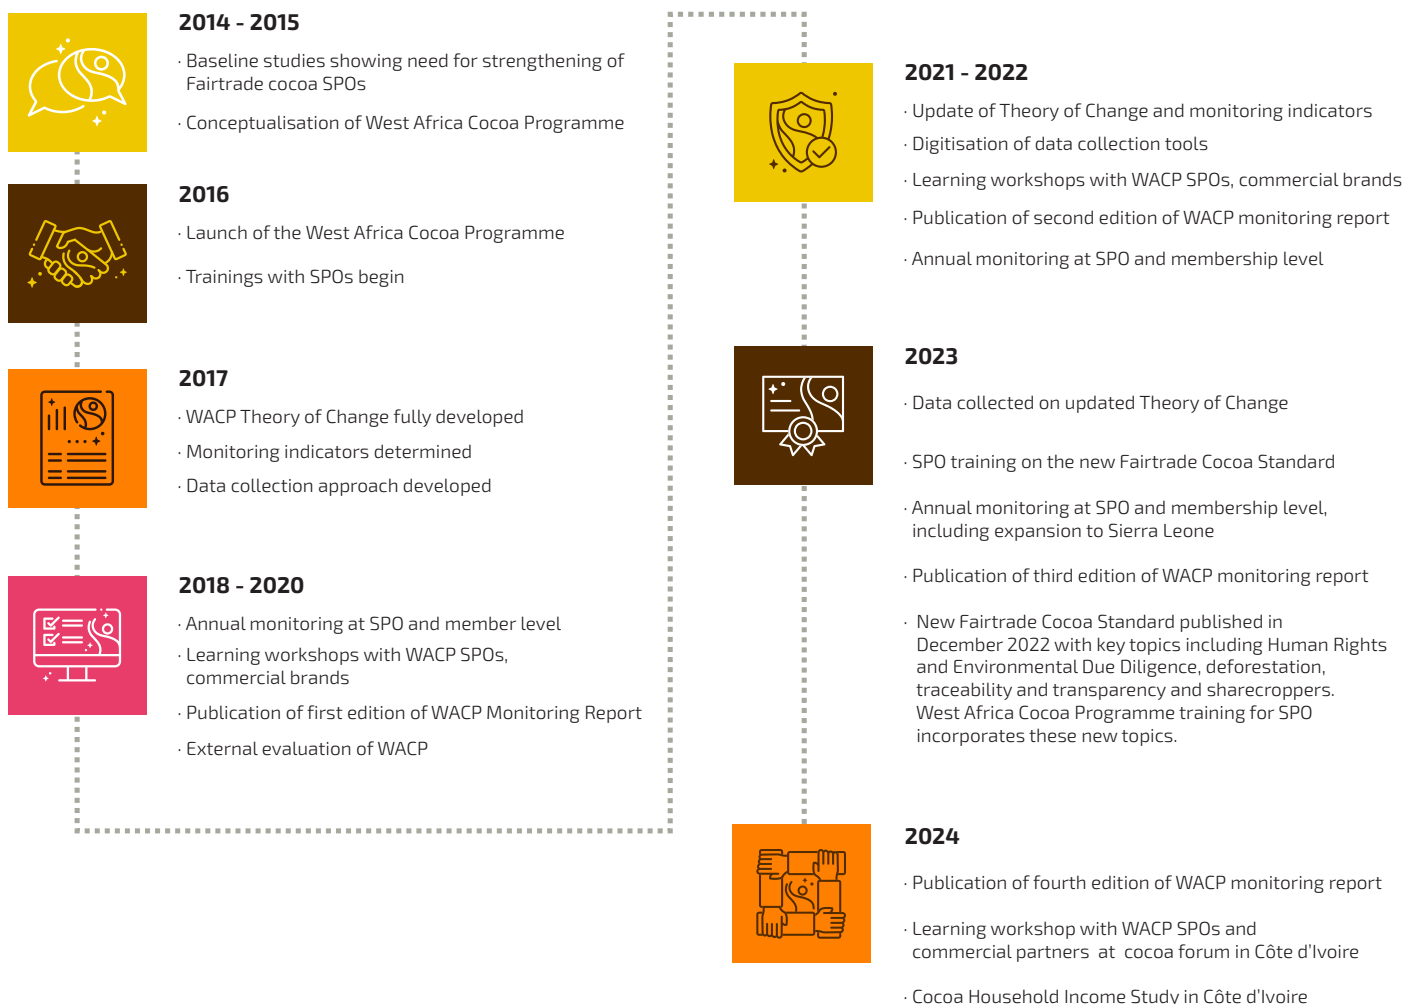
2014 - 2015

· Baseline studies showing need for strengthening of Fairtrade cocoa SPOs

· Conceptualisation of West Africa Cocoa Programme

2016

· Launch of the West Africa Cocoa Programme

· Trainings with SPOs begin

2017

· WACP Theory of Change fully developed

· Monitoring indicators determined

· Data collection approach developed

2018 - 2020

· Annual monitoring at SPO and member level

· Learning workshops with WACP SPOs, commercial brands

· Publication of first edition of WACP Monitoring Report

· External evaluation of WACP

2021 - 2022

· Update of Theory of Change and monitoring indicators

· Digitisation of data collection tools

· Learning workshops with WACP SPOs, commercial brands

· Publication of second edition of WACP monitoring report

· Annual monitoring at SPO and membership level

2023

· Data collected on updated Theory of Change

· SPO training on the new Fairtrade Cocoa Standard

· Annual monitoring at SPO and membership level, including expansion to Sierra Leone

· Publication of third edition of WACP monitoring report

· New Fairtrade Cocoa Standard published in December 2022 with key topics including Human Rights and Environmental Due Diligence, deforestation, traceability and transparency and sharecroppers. West Africa Cocoa Programme training for SPO incorporates these new topics.

2024

· Publication of fourth edition of WACP monitoring report

· Learning workshop with WACP SPOs and commercial partners at cocoa forum in Côte d'Ivoire

· Cocoa Household Income Study in Côte d'Ivoire